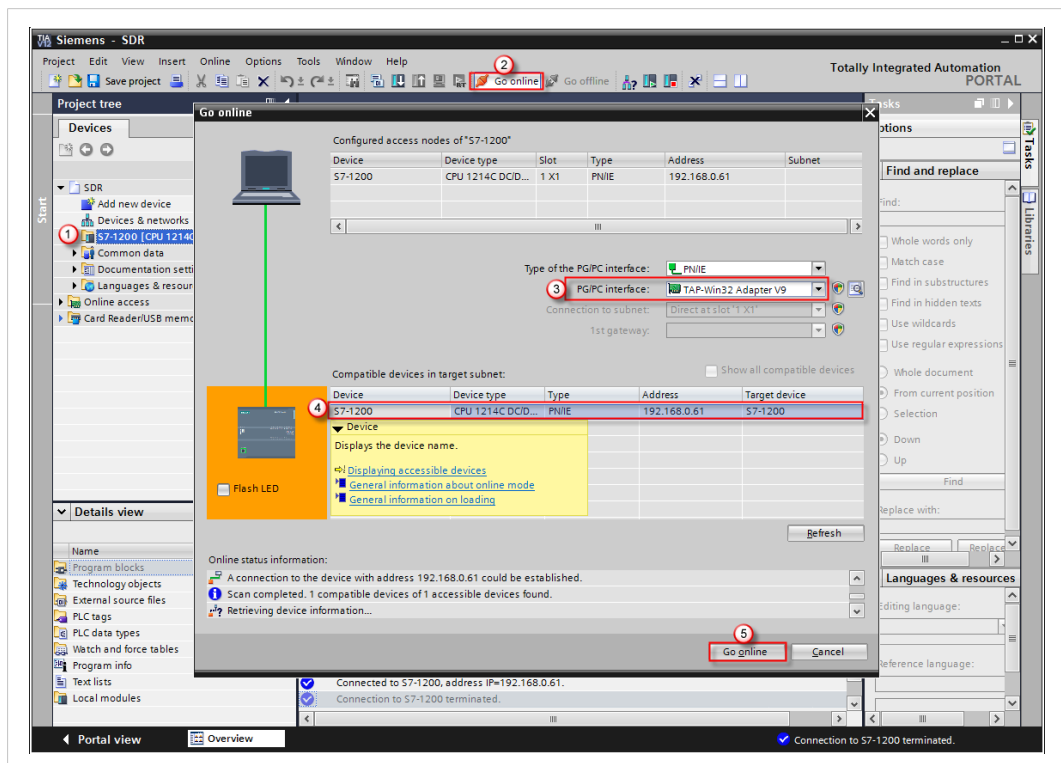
Siemens - SDR

Project Edit View Insert Online Options Tools Window Help

Save project

2

Go online Go offline

Totally Integrated Automation PORTAL

Project tree

Devices

Start

SDR
Add new device
Devices & networks
1 S7-1200 [CPU 1214C
Common data
Documentation setti
Languages & resour
Online access
Card Reader/USB memo

Details view

Name
Program blocks
Technology objects
External source files
PLC tags
PLC data types
Watch and force tables
Program info
Text lists
Local modules

Go online

Configured access nodes of "S7-1200"

| Device | Device type | Slot | Type | Address | Subnet |
|---|---|---|---|---|---|
| S7-1200 | CPU 1214C DC/D... | 1 X1 | PN/IE | 192.168.0.61 | |

Type of the PG/PC interface: PN/IE

3 PG/PC interface: TAP-Win32 Adapter V9

Connection to subnet: Direct at slot '1 X1'

1st gateway:

Compatible devices in target subnet:

Show all compatible devices

| Device | Device type | Type | Address | Target device |
|---|---|---|---|---|
| S7-1200 | CPU 1214C DC/D... | PN/IE | 192.168.0.61 | S7-1200 |

4

Device
Displays the device name.
Displaying accessible devices
General information about online mode
General information on loading

Flash LED

Refresh

Online status information:
A connection to the device with address 192.168.0.61 could be established.
Scan completed. 1 compatible devices of 1 accessible devices found.
Retrieving device information...

5

Go online Cancel

Connected to S7-1200, address IP=192.168.0.61.
Connection to S7-1200 terminated.

Tasks

Options

Find and replace

Find:

Whole words only
Match case
Find in substructures
Find in hidden texts
Use wildcards
Use regular expressions

Whole document
From current position
Selection

Down
Up

Find

Replace with:

Replace Replace

Languages & resources

Editing language:

Reference language:

Tasks
Libraries

Portal view Overview

Connection to S7-1200 terminated.